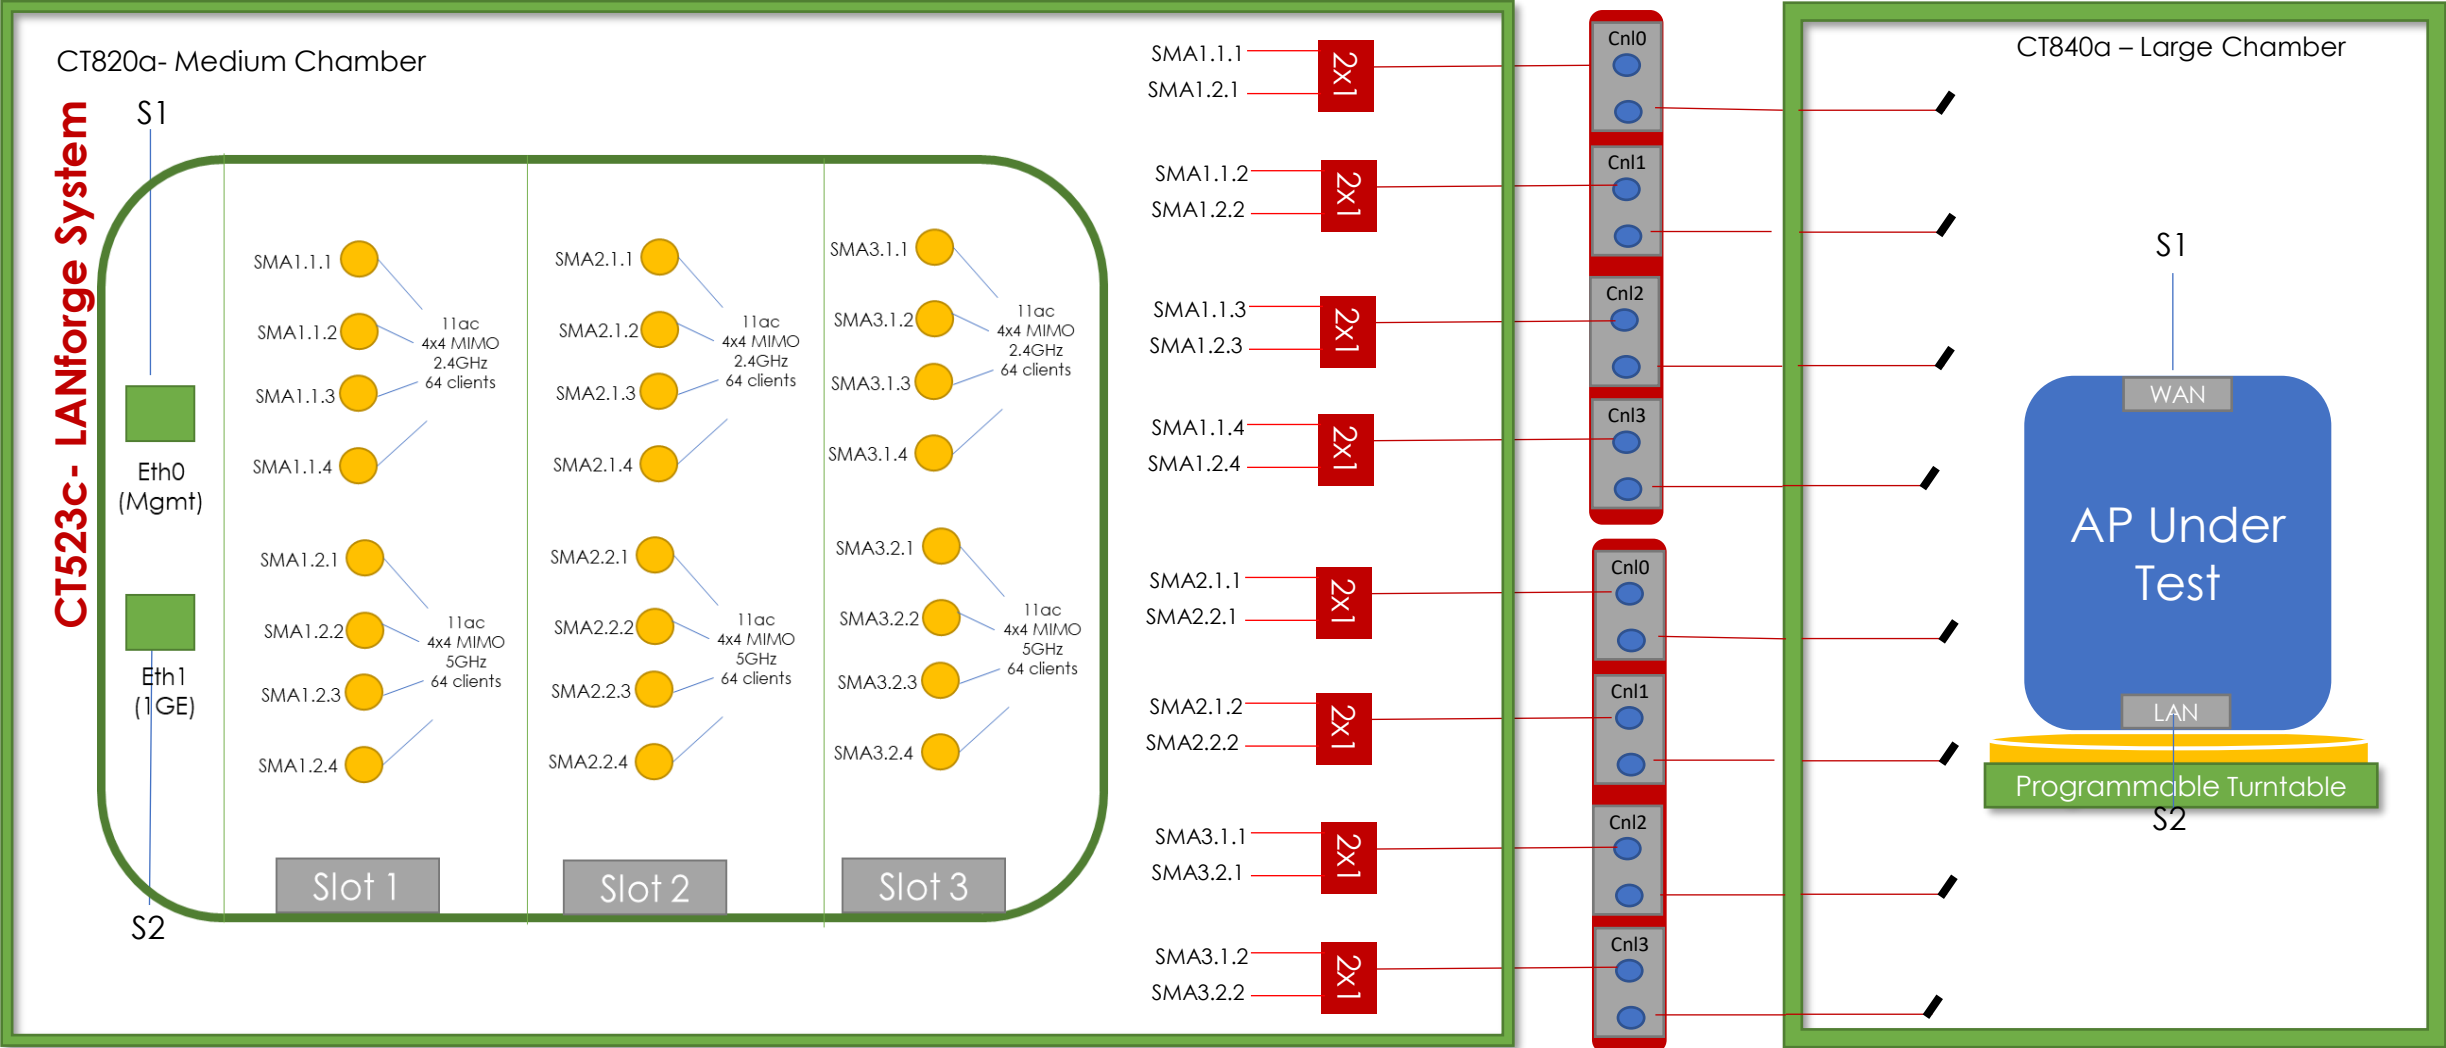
CT820a- Medium Chamber

CT523c- LANforge System

S1

Eth0 (Mgmt)

Eth1 (1GE)

S2

SMA1.1.1
SMA1.1.2
SMA1.1.3
SMA1.1.4
11ac 4x4 MIMO 2.4GHz 64 clients

SMA1.2.1
SMA1.2.2
SMA1.2.3
SMA1.2.4
11ac 4x4 MIMO 5GHz 64 clients

Slot 1

SMA2.1.1
SMA2.1.2
SMA2.1.3
SMA2.1.4
11ac 4x4 MIMO 2.4GHz 64 clients

SMA2.2.1
SMA2.2.2
SMA2.2.3
SMA2.2.4
11ac 4x4 MIMO 5GHz 64 clients

Slot 2

SMA3.1.1
SMA3.1.2
SMA3.1.3
SMA3.1.4
11ac 4x4 MIMO 2.4GHz 64 clients

SMA3.2.1
SMA3.2.2
SMA3.2.3
SMA3.2.4
11ac 4x4 MIMO 5GHz 64 clients

Slot 3

SMA1.1.1
SMA1.2.1
2x1
SMA1.1.2
SMA1.2.2
2x1
SMA1.1.3
SMA1.2.3
2x1
SMA1.1.4
SMA1.2.4
2x1
SMA2.1.1
SMA2.2.1
2x1
SMA2.1.2
SMA2.2.2
2x1
SMA3.1.1
SMA3.2.1
2x1
SMA3.1.2
SMA3.2.2
2x1

Cnl0
Cnl1
Cnl2
Cnl3
Cnl0
Cnl1
Cnl2
Cnl3

CT840a – Large Chamber

S1

WAN

AP Under Test

LAN

Programmable Turntable

S2